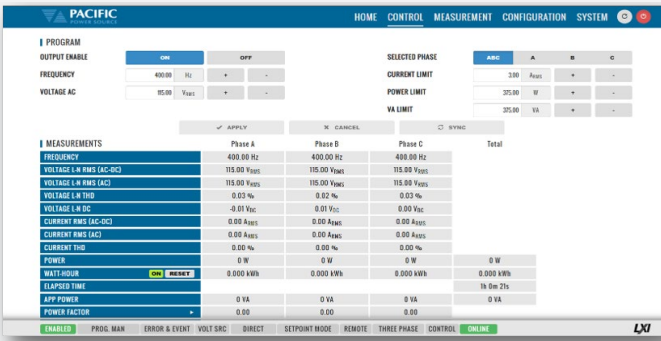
PACIFIC POWER SOURCE

HOME CONTROL MEASUREMENT CONFIGURATION SYSTEM

PROGRAM

OUTPUT ENABLE ON OFF

FREQUENCY 400.00 Hz + -

VOLTAGE AC 115.00 $V_{RMS}$ + -

SELECTED PHASE ABC A B C

CURRENT LIMIT 3.00 $A_{RMS}$ + -

POWER LIMIT 375.00 W + -

VA LIMIT 375.00 VA + -

✓ APPLY ✕ CANCEL SYNC

MEASUREMENTS

| | Phase A | Phase B | Phase C | Total |
|---|---|---|---|---|
| FREQUENCY | 400.00 Hz | 400.00 Hz | 400.00 Hz | |
| VOLTAGE L-N RMS (AC-DC) | 115.00 $V_{RMS}$ | 115.00 $V_{RMS}$ | 115.00 $V_{RMS}$ | |
| VOLTAGE L-N RMS (AC) | 115.00 $V_{RMS}$ | 115.00 $V_{RMS}$ | 115.00 $V_{RMS}$ | |
| VOLTAGE L-N THD | 0.03 % | 0.02 % | 0.03 % | |
| VOLTAGE L-N DC | -0.01 $V_{DC}$ | 0.01 $V_{DC}$ | 0.01 $V_{DC}$ | |
| CURRENT RMS (AC-DC) | 0.00 $A_{RMS}$ | 0.00 $A_{RMS}$ | 0.00 $A_{RMS}$ | |
| CURRENT RMS (AC) | 0.00 $A_{RMS}$ | 0.00 $A_{RMS}$ | 0.00 $A_{RMS}$ | |
| CURRENT THD | 0.00 % | 0.00 % | 0.00 % | |
| POWER | 0 W | 0 W | 0 W | 0 W |
| WATT-HOUR ON RESET | 0.000 kWh | 0.000 kWh | 0.000 kWh | 0.000 kWh |
| ELAPSED TIME | | | | 1h 0m 21s |
| APP POWER | 0 VA | 0 VA | 0 VA | 0 VA |
| POWER FACTOR | 0.00 | 0.00 | 0.00 | |

ENABLED PROG. MAN ERROR & EVENT VOLT SRC DIRECT SETPOINT MODE REMOTE THREE PHASE CONTROL ONLINE

LXI